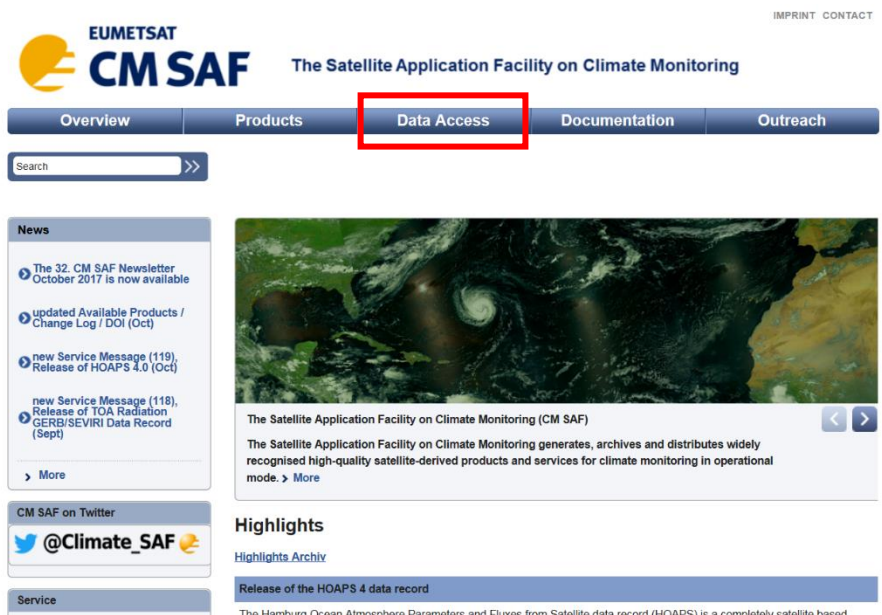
IMPRINT CONTACT

EUMETSAT
CM SAF

The Satellite Application Facility on Climate Monitoring

Overview | Products | Data Access | Documentation | Outreach

Search

News

The 32. CM SAF Newsletter October 2017 is now available

updated Available Products / Change Log / DOI (Oct)

new Service Message (119), Release of HOAPS 4.0 (Oct)

new Service Message (118), Release of TOA Radiation GERB/SEVIRI Data Record (Sept)

More

CM SAF on Twitter

@Climate_SAF

Service

The Satellite Application Facility on Climate Monitoring (CM SAF)

The Satellite Application Facility on Climate Monitoring generates, archives and distributes widely recognised high-quality satellite-derived products and services for climate monitoring in operational mode. More

Highlights

Highlights Archiv

Release of the HOAPS 4 data record

The Hamburg Ocean Atmosphere Parameters and Fluxes from Satellite data record (HOAPS) is a completely satellite based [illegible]